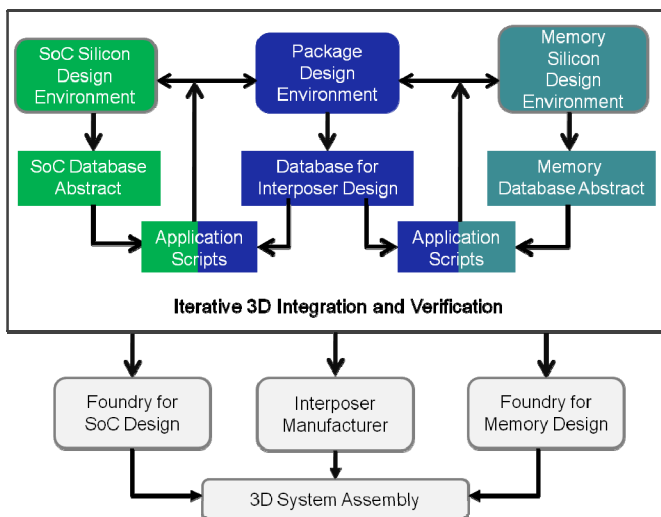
SoC Silicon Design Environment

Package Design Environment

Memory Silicon Design Environment

SoC Database Abstract

Database for Interposer Design

Memory Database Abstract

Application Scripts

Application Scripts

Iterative 3D Integration and Verification

Foundry for SoC Design

Interposer Manufacturer

Foundry for Memory Design

3D System Assembly